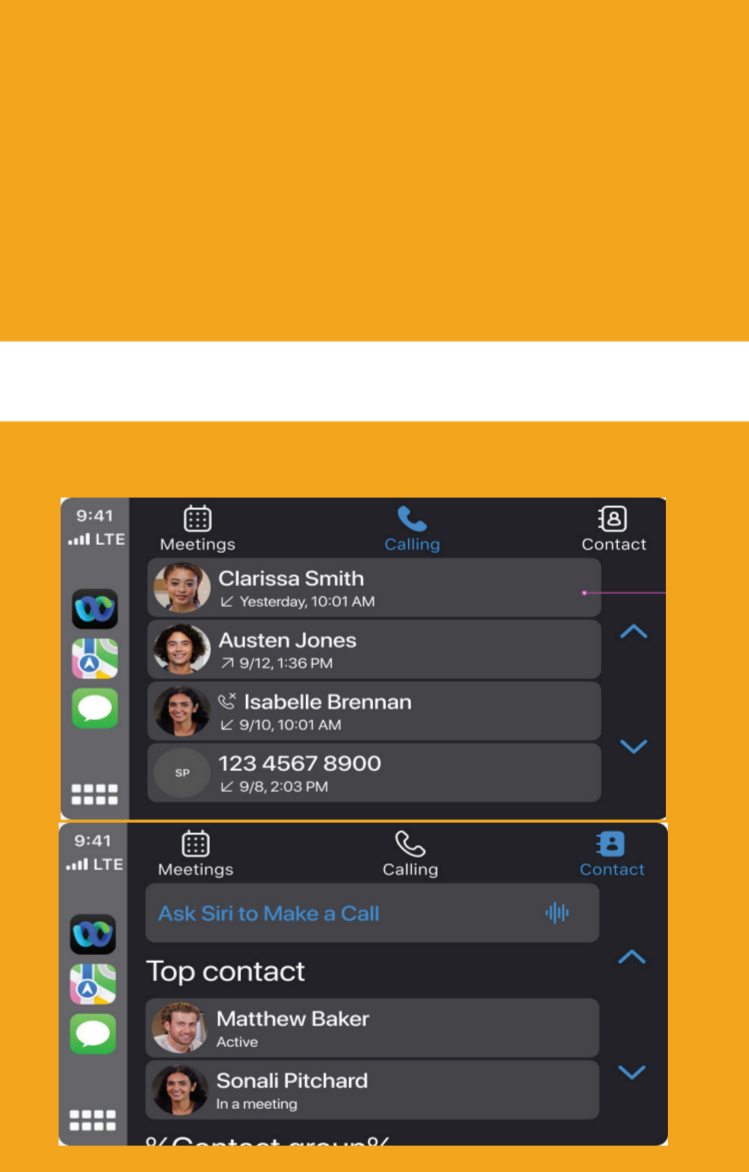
9:41
LTE

Meetings
Calling
Contact

Clarissa Smith
Yesterday, 10:01 AM

Austen Jones
9/12, 1:36 PM

Isabelle Brennan
9/10, 10:01 AM

SP
123 4567 8900
9/8, 2:03 PM

9:41
LTE

Meetings
Calling
Contact

Ask Siri to Make a Call

Top contact

Matthew Baker
Active

Sonali Pitchard
In a meeting

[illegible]